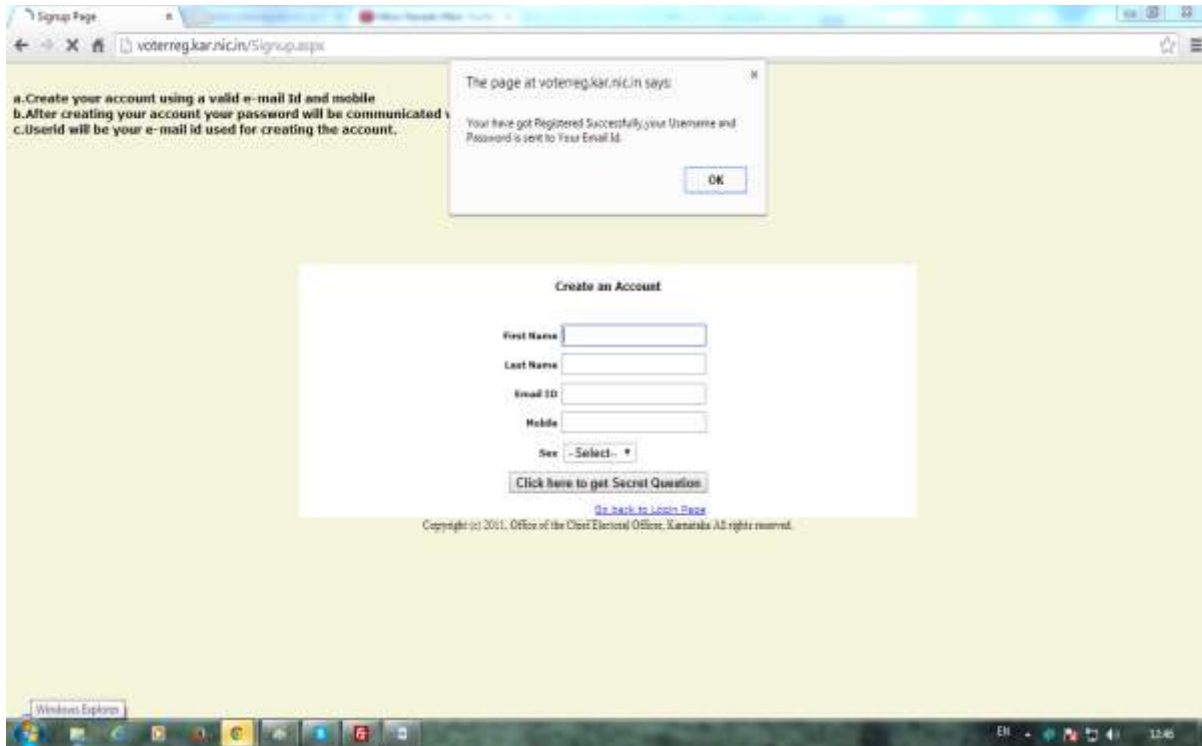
Signup Page

voterreg.kar.nic.in/Signup.aspx

a.Create your account using a valid e-mail Id and mobile
b.After creating your account your password will be communicated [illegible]
c.UserId will be your e-mail id used for creating the account.

The page at voterreg.kar.nic.in says:

Your have got Registered Successfully,your Username and Password is sent to Your Email Id.

OK

Create an Account

First Name

Last Name

Email ID

Mobile

Sex -Select-

Click here to get Secret Question

Go back to Login Page

Copyright (c) 2011, Office of the Chief Electoral Officer, Karnataka All rights reserved.

Windows Explorer

EN

12:46